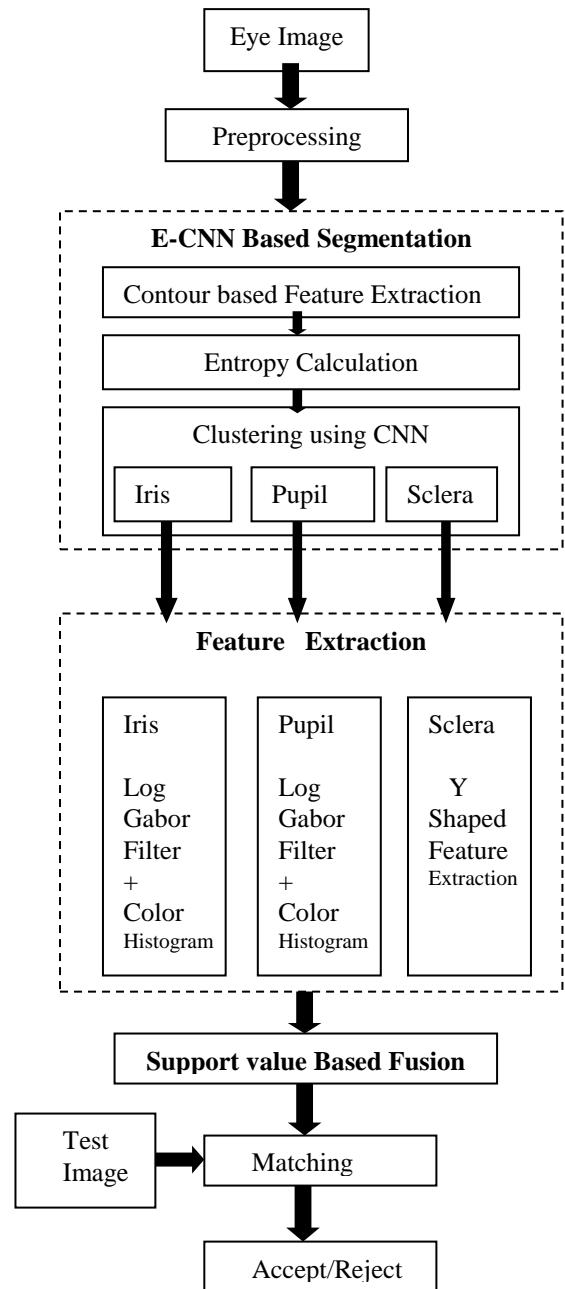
Eye Image

Preprocessing

**E-CNN Based Segmentation**

Contour based Feature Extraction

Entropy Calculation

Clustering using CNN

Iris

Pupil

Sclera

**Feature Extraction**

Iris

Log Gabor Filter + Color Histogram

Pupil

Log Gabor Filter + Color Histogram

Sclera

Y Shaped Feature Extraction

**Support value Based Fusion**

Test Image

Matching

Accept/Reject